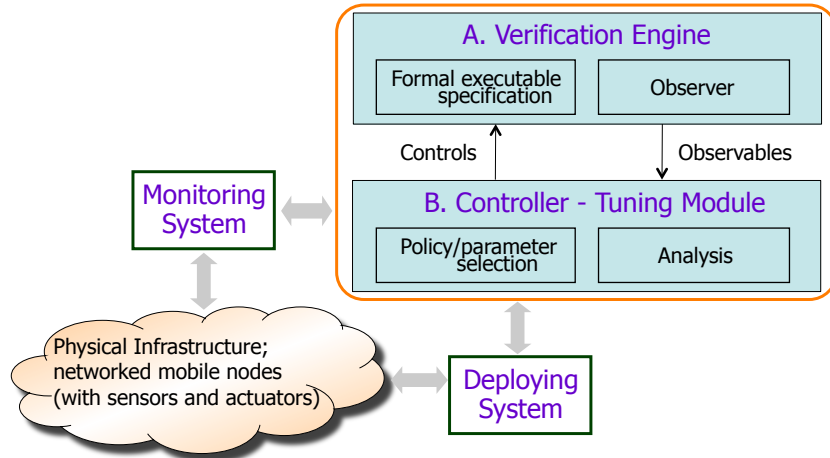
A. Verification Engine

Formal executable specification

Observer

Controls

Observables

B. Controller - Tuning Module

Policy/parameter selection

Analysis

Monitoring System

Physical Infrastructure; networked mobile nodes (with sensors and actuators)

Deploying System